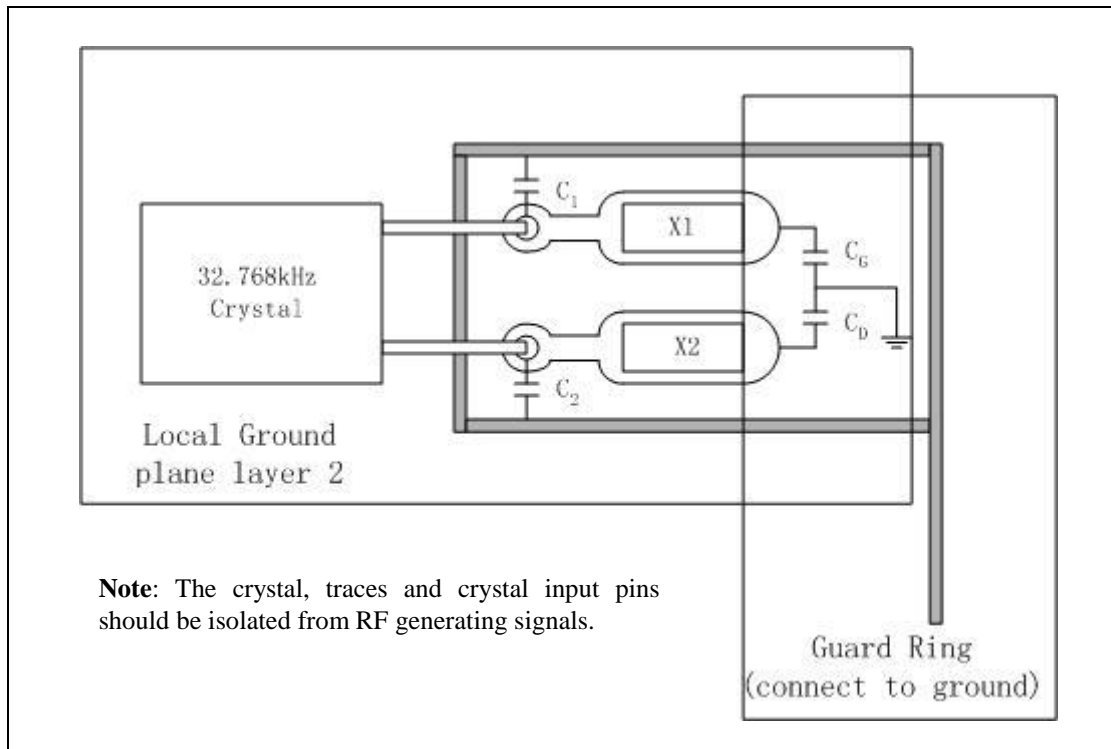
32.768kHz Crystal

$C_1$

X1

$C_G$

$C_D$

X2

$C_2$

Local Ground plane layer 2

**Note**: The crystal, traces and crystal input pins should be isolated from RF generating signals.

Guard Ring (connect to ground)